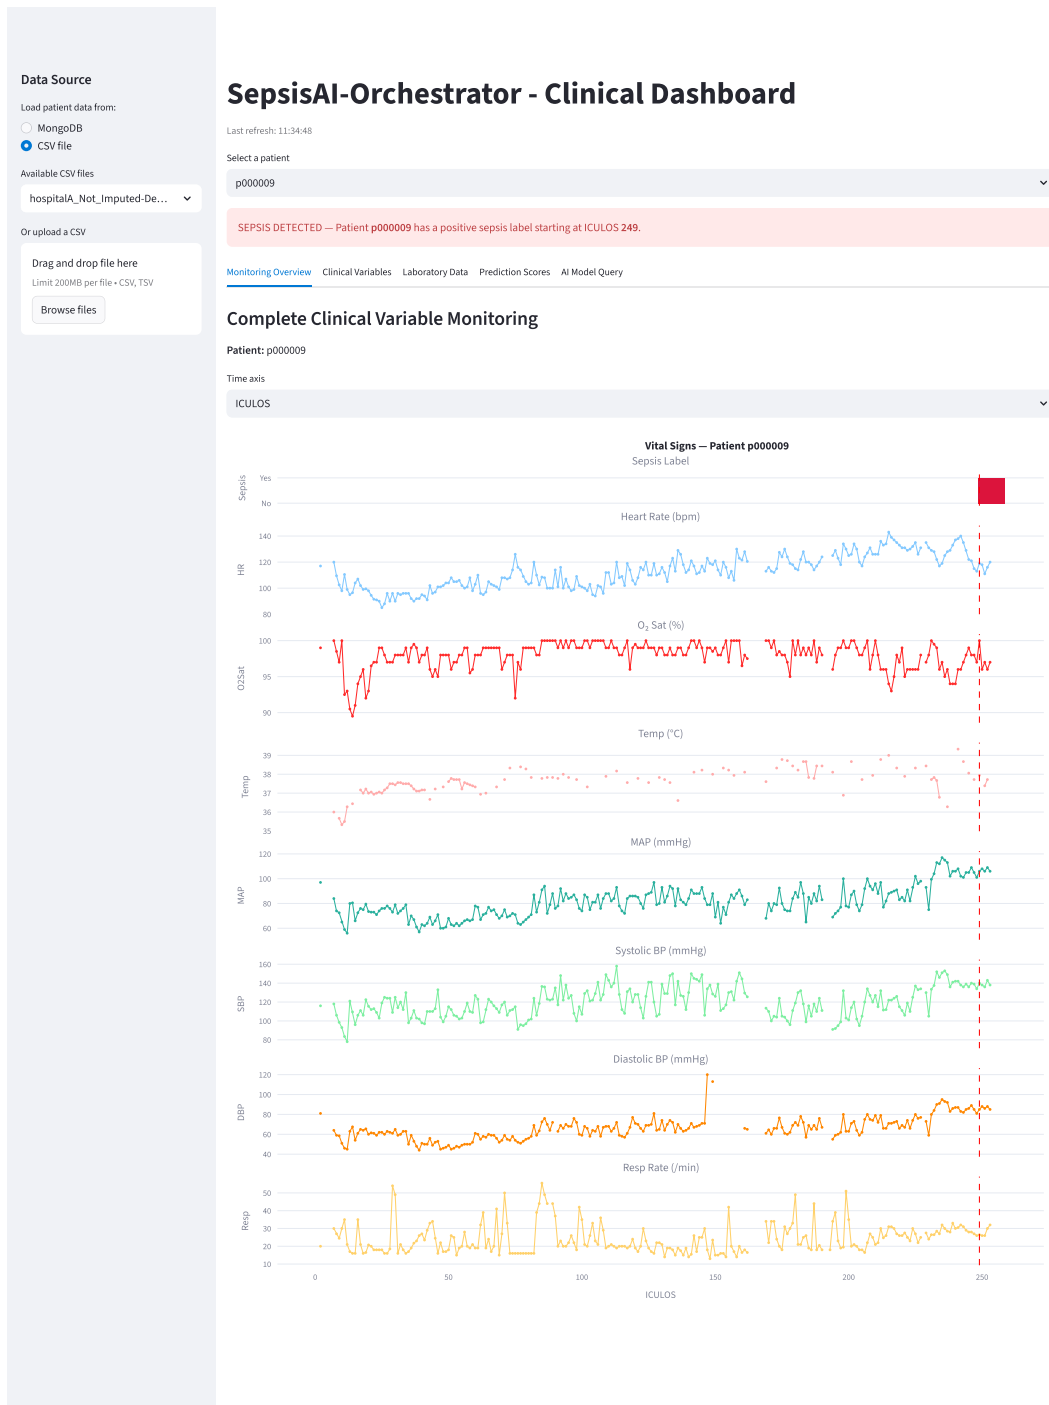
Data Source

Load patient data from:

MongoDB

CSV file

Available CSV files

hospitalA_Not_Imputed-De...

Or upload a CSV

Drag and drop file here

Limit 200MB per file • CSV, TSV

Browse files

SepsisAI-Orchestrator - Clinical Dashboard

Last refresh: 11:34:48

Select a patient

p000009

SEPSIS DETECTED — Patient **p000009** has a positive sepsis label starting at ICULOS **249**.

Monitoring Overview Clinical Variables Laboratory Data Prediction Scores AI Model Query

Complete Clinical Variable Monitoring

**Patient:** p000009

Time axis

ICULOS

Vital Signs — Patient p000009

Sepsis Label

Sepsis

Yes

No

Heart Rate (bpm)

HR

140

120

100

80

$O_2$ Sat (%)

O2Sat

100

95

90

Temp (°C)

Temp

39

38

37

36

35

MAP (mmHg)

MAP

120

100

80

60

Systolic BP (mmHg)

SBP

160

140

120

100

80

Diastolic BP (mmHg)

DBP

120

100

80

60

40

Resp Rate (/min)

Resp

50

40

30

20

10

0 50 100 150 200 250

ICULOS